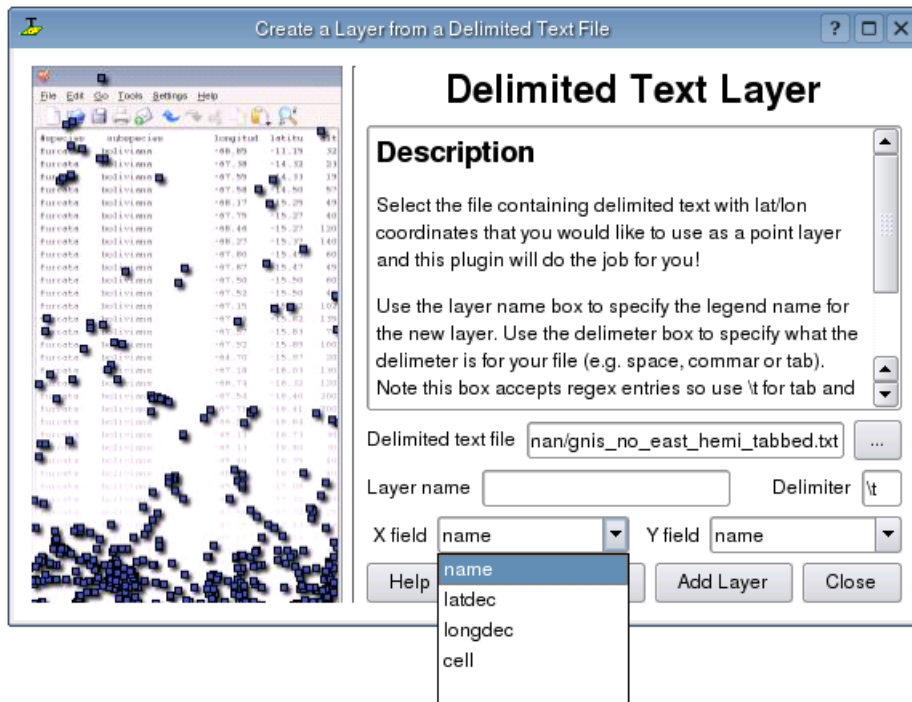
Create a Layer from a Delimited Text File

?

File Edit Go Tools Settings Help

#species subspecies longitud latitu
furcata boliviana -68.85 -11.19
furcata boliviana -67.58 -14.32
furcata boliviana -67.59 -14.33
furcata boliviana -67.58 -14.50
furcata boliviana -68.17 -15.29
furcata boliviana -67.75 -15.27
furcata boliviana -68.48 -15.27
furcata boliviana -68.27 -15.37
furcata boliviana -67.80 -15.41
furcata boliviana -67.87 -15.47
furcata boliviana -67.50 -15.50
furcata boliviana -67.52 -15.50
furcata boliviana -67.19 -15.52

Delimited Text Layer

Description

Select the file containing delimited text with lat/lon coordinates that you would like to use as a point layer and this plugin will do the job for you!

Use the layer name box to specify the legend name for the new layer. Use the delimeter box to specify what the delimeter is for your file (e.g. space, commar or tab). Note this box accepts regex entries so use \t for tab and

Delimited text file nan/gnis_no_east_hemi_tabbed.txt ...

Layer name

Delimiter \t

X field name

Y field name

name
latdec
longdec
cell

Help

Add Layer

Close